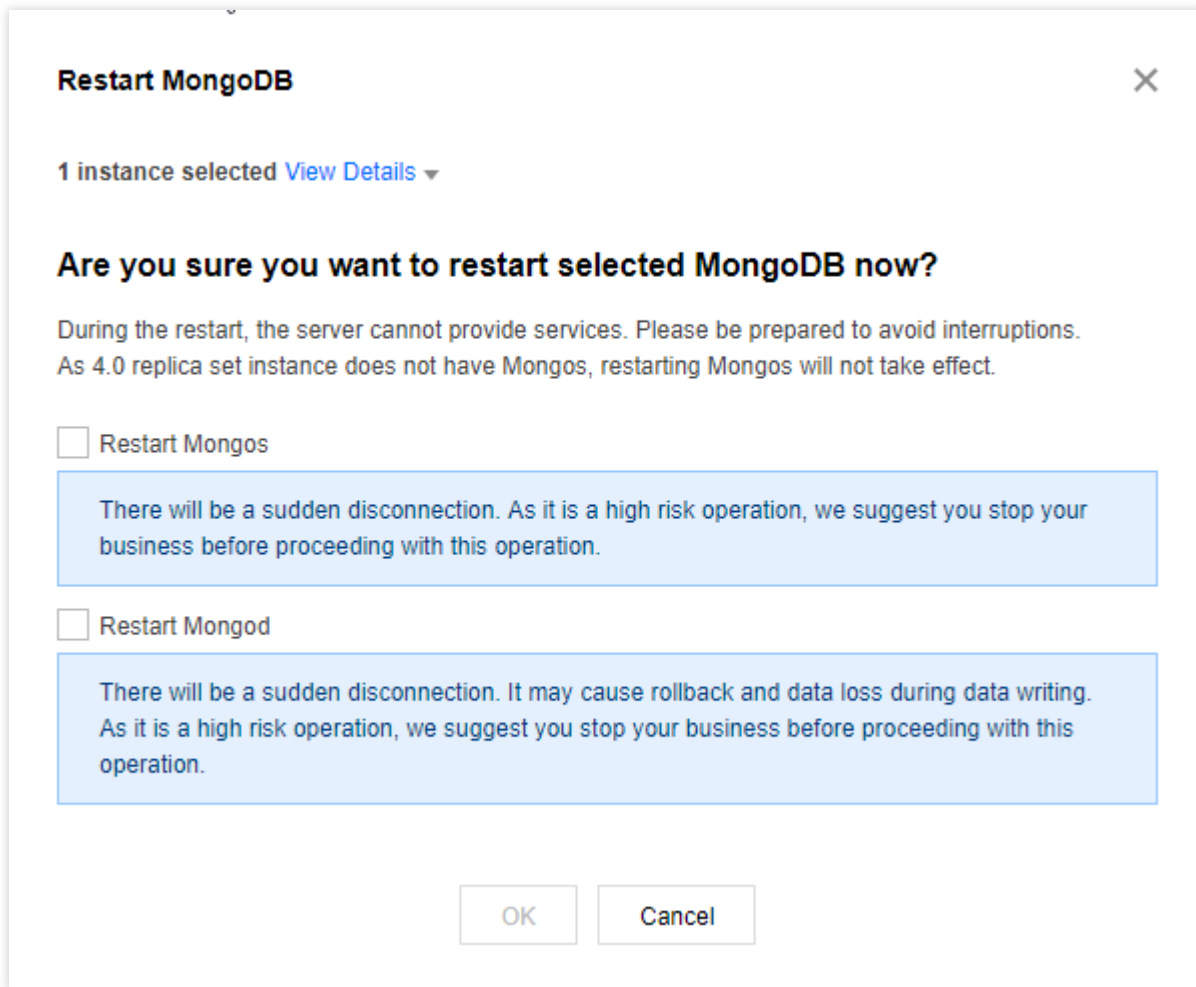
Restart MongoDB

×

1 instance selected View Details

Are you sure you want to restart selected MongoDB now?

During the restart, the server cannot provide services. Please be prepared to avoid interruptions. As 4.0 replica set instance does not have Mongos, restarting Mongos will not take effect.

Restart Mongos

There will be a sudden disconnection. As it is a high risk operation, we suggest you stop your business before proceeding with this operation.

Restart Mongod

There will be a sudden disconnection. It may cause rollback and data loss during data writing. As it is a high risk operation, we suggest you stop your business before proceeding with this operation.

OK

Cancel